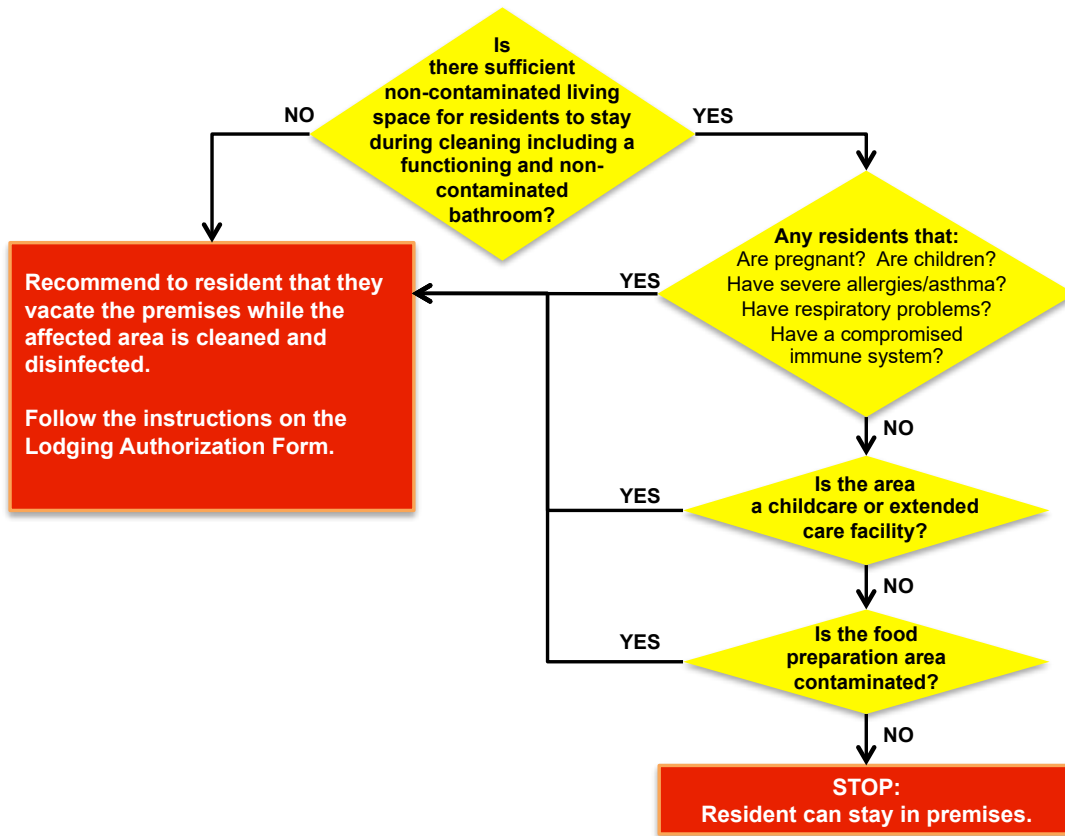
Is there sufficient non-contaminated living space for residents to stay during cleaning including a functioning and non-contaminated bathroom?

NO

YES

Recommend to resident that they vacate the premises while the affected area is cleaned and disinfected.

Follow the instructions on the Lodging Authorization Form.

YES

Any residents that:
Are pregnant? Are children?
Have severe allergies/asthma?
Have respiratory problems?
Have a compromised immune system?

NO

YES

Is the area a childcare or extended care facility?

NO

YES

Is the food preparation area contaminated?

NO

STOP:
Resident can stay in premises.